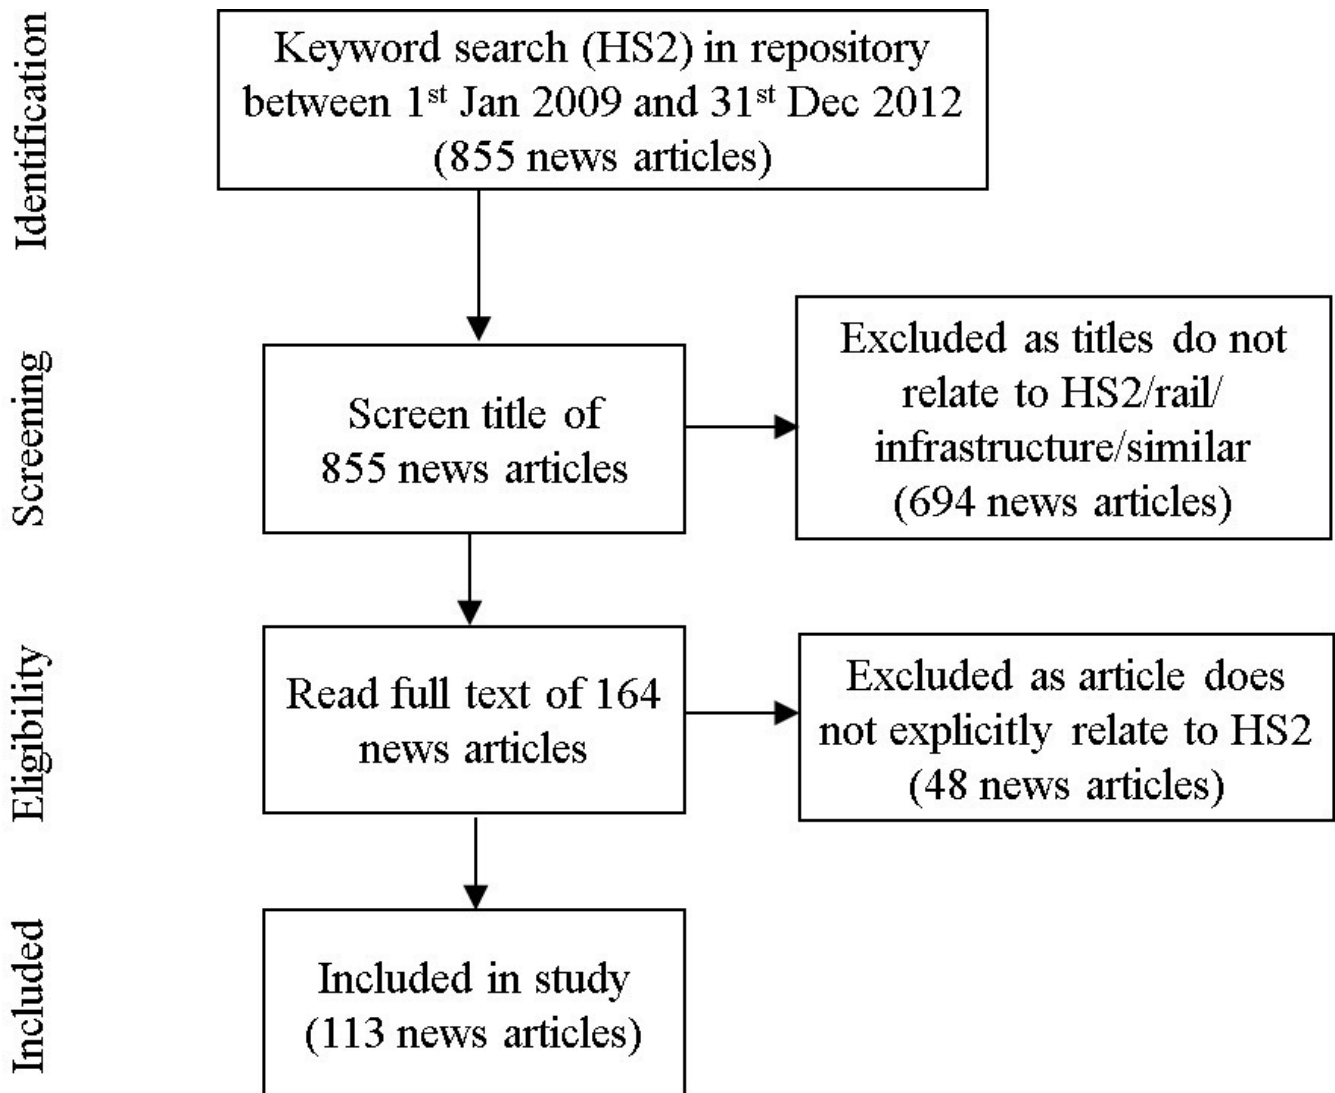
Identification

Keyword search (HS2) in repository between 1$^{st}$ Jan 2009 and 31$^{st}$ Dec 2012 (855 news articles)

Screening

Screen title of 855 news articles

Excluded as titles do not relate to HS2/rail/ infrastructure/similar (694 news articles)

Eligibility

Read full text of 164 news articles

Excluded as article does not explicitly relate to HS2 (48 news articles)

Included

Included in study (113 news articles)